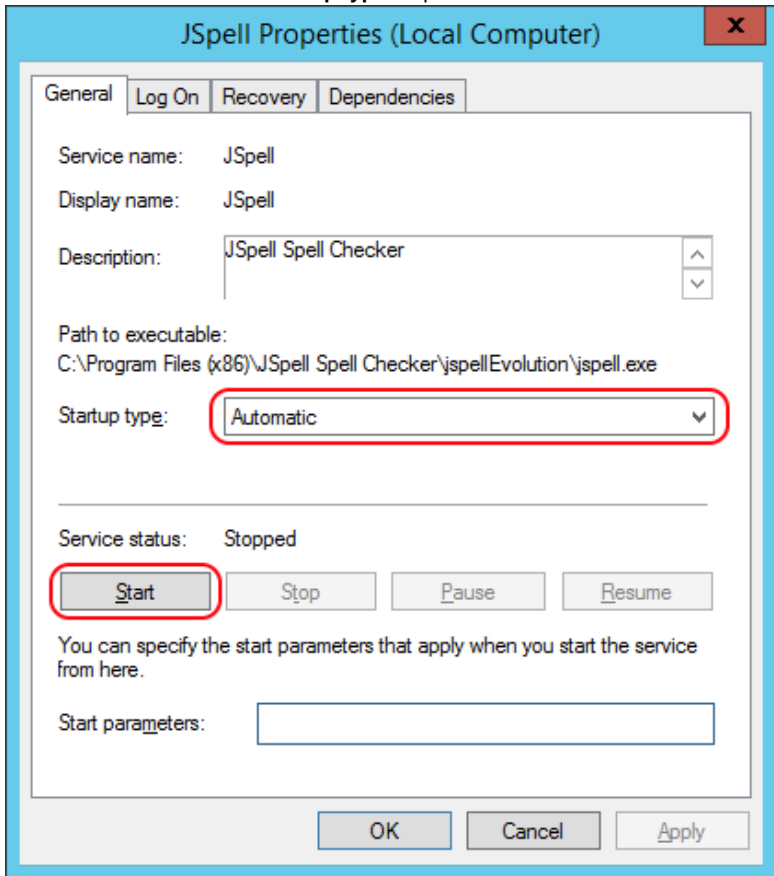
JSpell Properties (Local Computer)

x

General | Log On | Recovery | Dependencies

Service name: JSpell

Display name: JSpell

Description: JSpell Spell Checker

Path to executable:
C:\Program Files (x86)\JSpell Spell Checker\jspellEvolution\jspell.exe

Startup type: Automatic

Service status: Stopped

Start | Stop | Pause | Resume

You can specify the start parameters that apply when you start the service from here.

Start parameters:

OK | Cancel | Apply